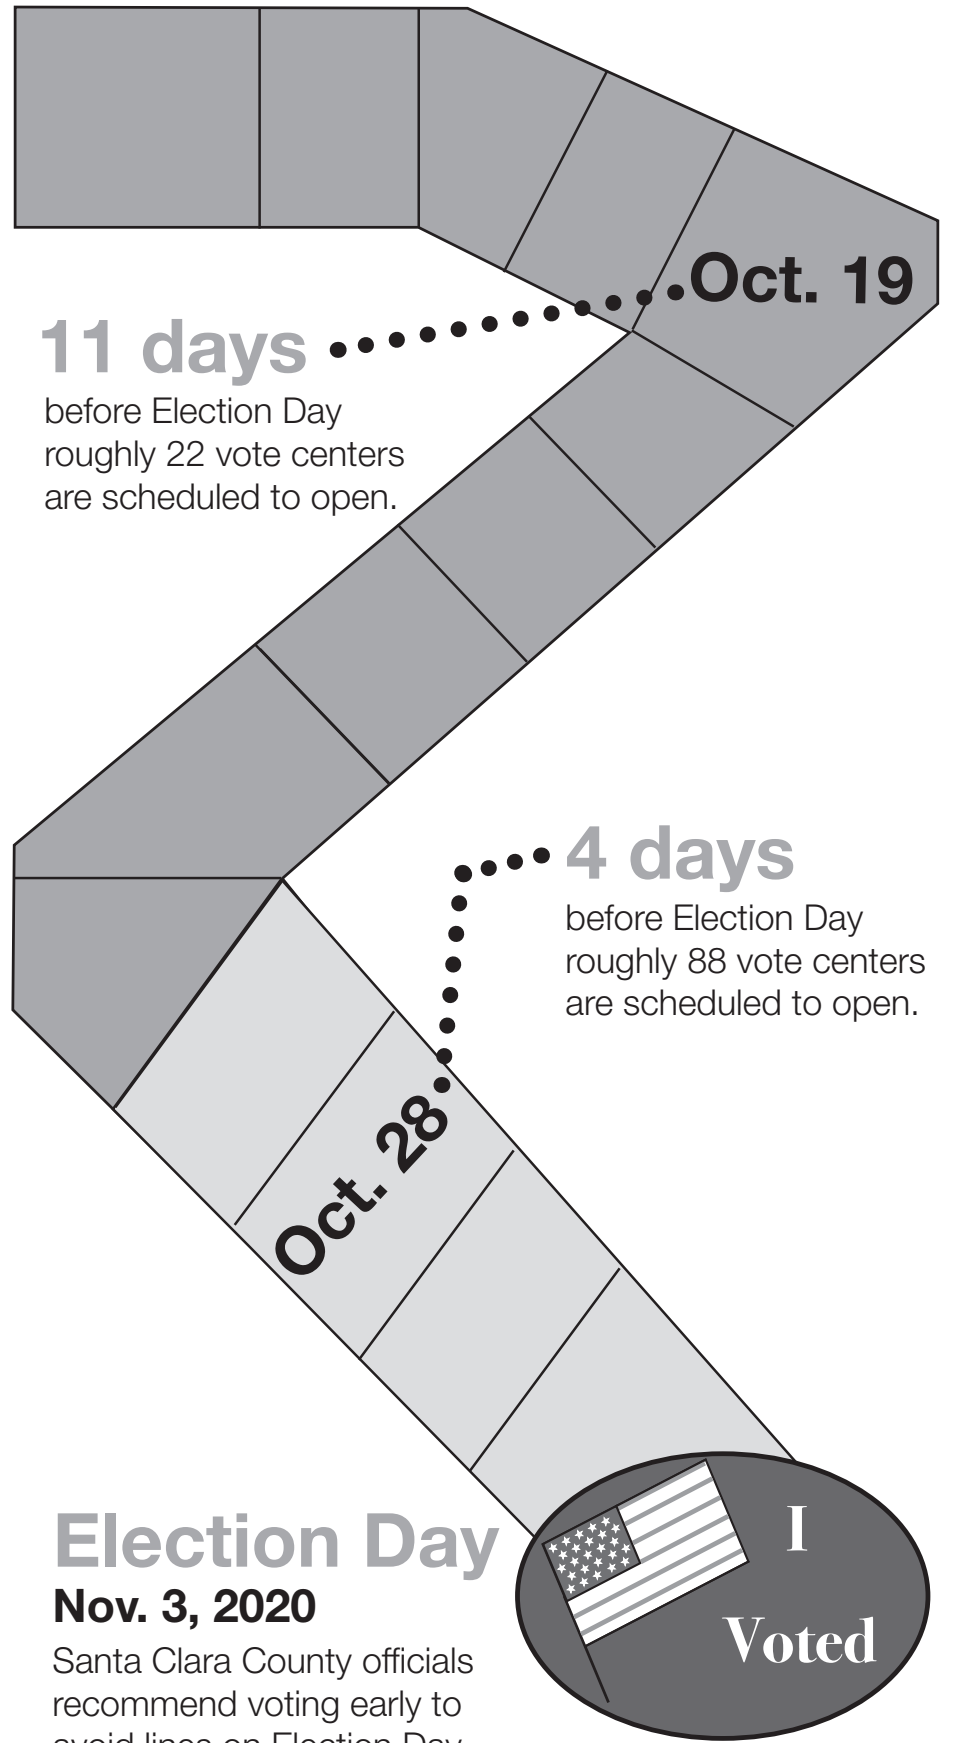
Oct. 19

11 days
before Election Day roughly 22 vote centers are scheduled to open.

4 days
before Election Day roughly 88 vote centers are scheduled to open.

Oct. 28

Election Day
Nov. 3, 2020
Santa Clara County officials recommend voting early to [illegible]

I Voted